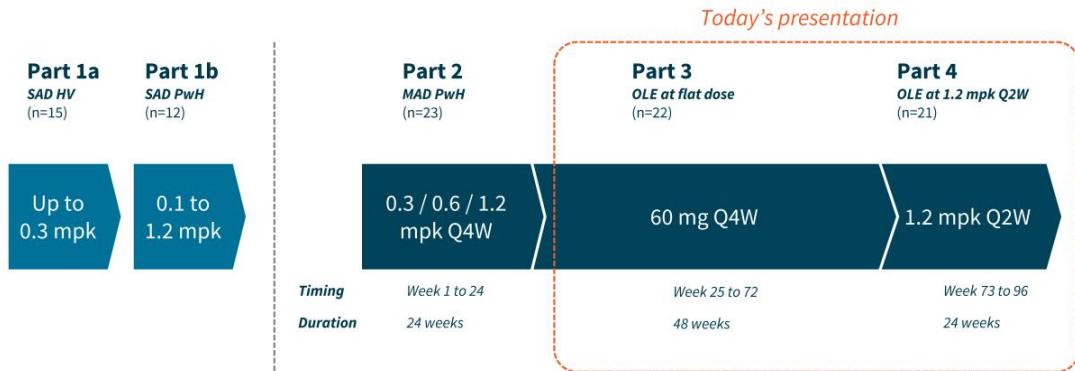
Today's presentation

Part 1a
SAD HV
(n=15)

Part 1b
SAD PwH
(n=12)

Part 2
MAD PwH
(n=23)

Part 3
OLE at flat dose
(n=22)

Part 4
OLE at 1.2 mpk Q2W
(n=21)

Up to 0.3 mpk

0.1 to 1.2 mpk

0.3 / 0.6 / 1.2 mpk Q4W

60 mg Q4W

1.2 mpk Q2W

| | | | |
|---|---|---|---|
| Timing | Week 1 to 24 | Week 25 to 72 | Week 73 to 96 |
| Duration | 24 weeks | 48 weeks | 24 weeks |